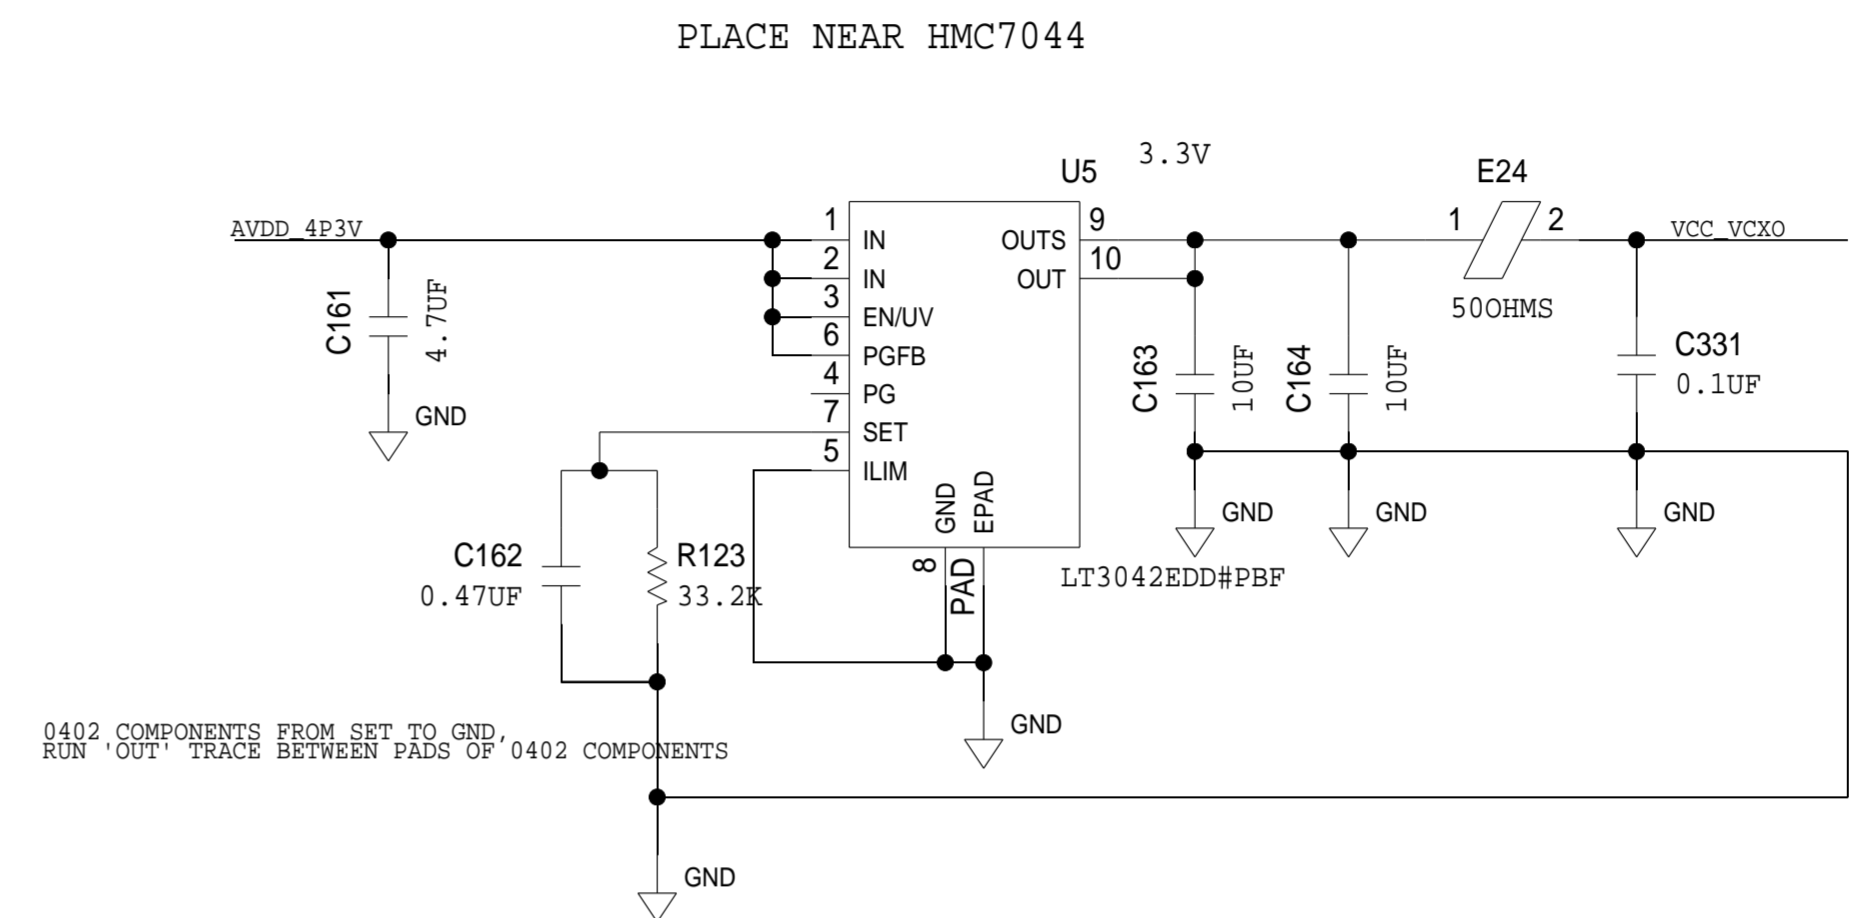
PLACE NEAR HMC7044

U5
3.3V
E24

AVDD_4P3V
1 IN
2 IN
3 EN/UV
6 PGFB
4 PG
7 SET
5 ILIM
OUTS 9
OUT 10
GND
EPAD
8
PAD

1 2
50OHMS
VCC_VCXO

C161
4.7UF
GND

C163
10UF
C164
10UF
C331
0.1UF

GND
GND
GND

C162
0.47UF
R123
33.2K

LT3042EDD#PBF

GND

0402 COMPONENTS FROM SET TO GND,
RUN 'OUT' TRACE BETWEEN PADS OF 0402 COMPONENTS

GND